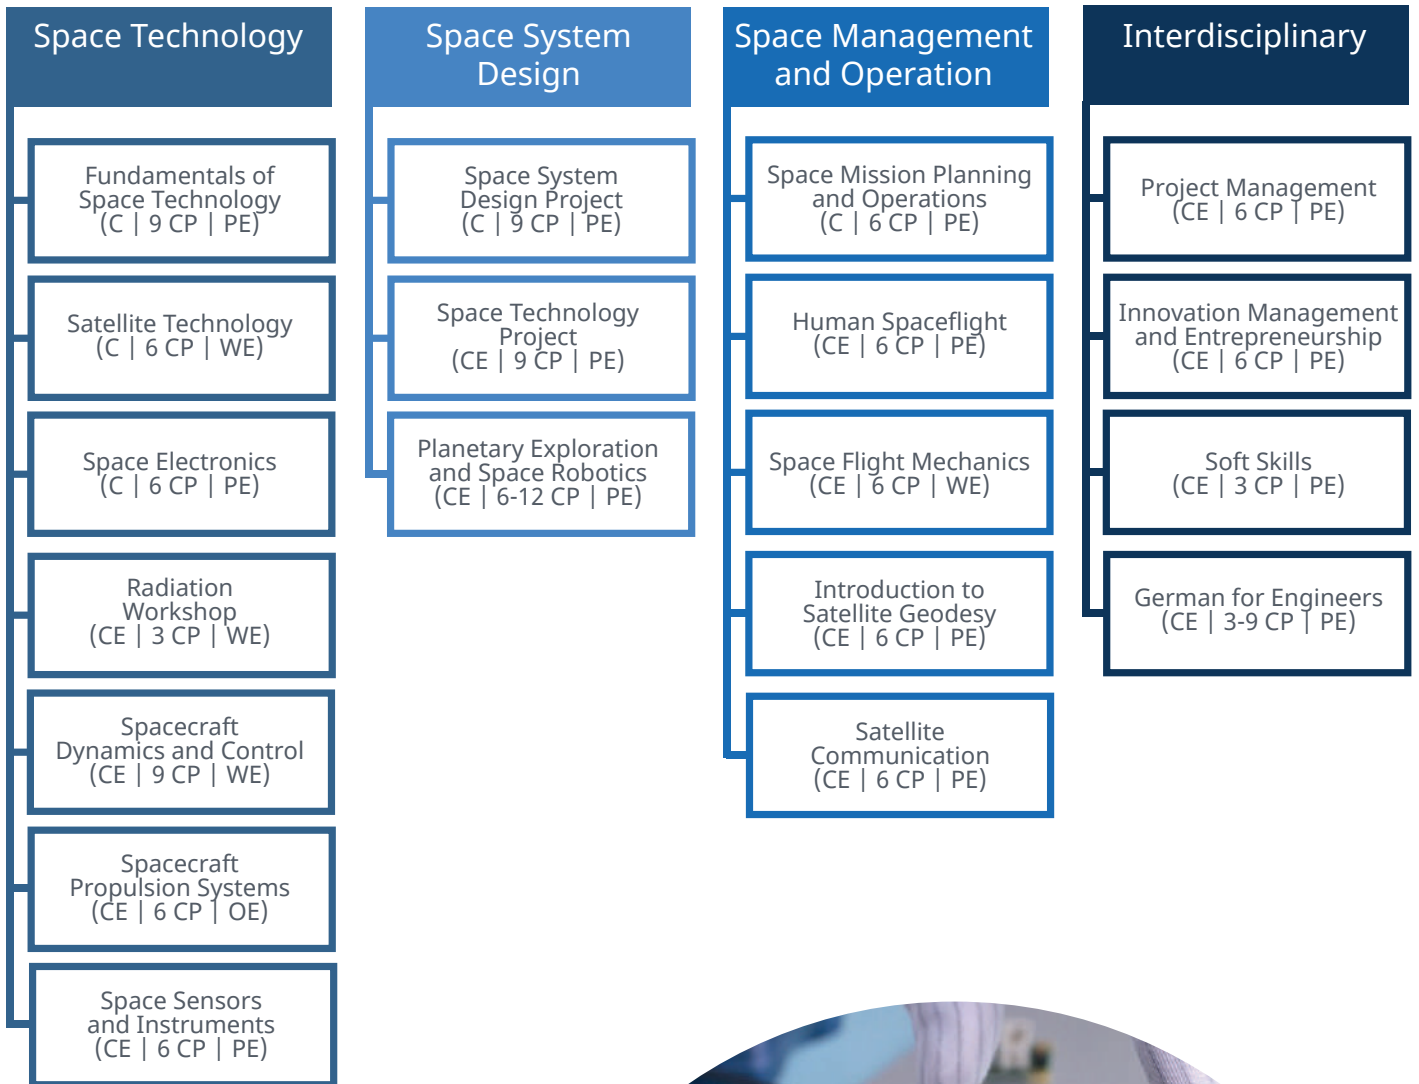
Space Technology

Fundamentals of Space Technology (C | 9 CP | PE)

Satellite Technology (C | 6 CP | WE)

Space Electronics (C | 6 CP | PE)

Radiation Workshop (CE | 3 CP | WE)

Spacecraft Dynamics and Control (CE | 9 CP | WE)

Spacecraft Propulsion Systems (CE | 6 CP | OE)

Space Sensors and Instruments (CE | 6 CP | PE)

Space System Design

Space System Design Project (C | 9 CP | PE)

Space Technology Project (CE | 9 CP | PE)

Planetary Exploration and Space Robotics (CE | 6-12 CP | PE)

Space Management and Operation

Space Mission Planning and Operations (C | 6 CP | PE)

Human Spaceflight (CE | 6 CP | PE)

Space Flight Mechanics (CE | 6 CP | WE)

Introduction to Satellite Geodesy (CE | 6 CP | PE)

Satellite Communication (CE | 6 CP | PE)

Interdisciplinary

Project Management (CE | 6 CP | PE)

Innovation Management and Entrepreneurship (CE | 6 CP | PE)

Soft Skills (CE | 3 CP | PE)

German for Engineers (CE | 3-9 CP | PE)